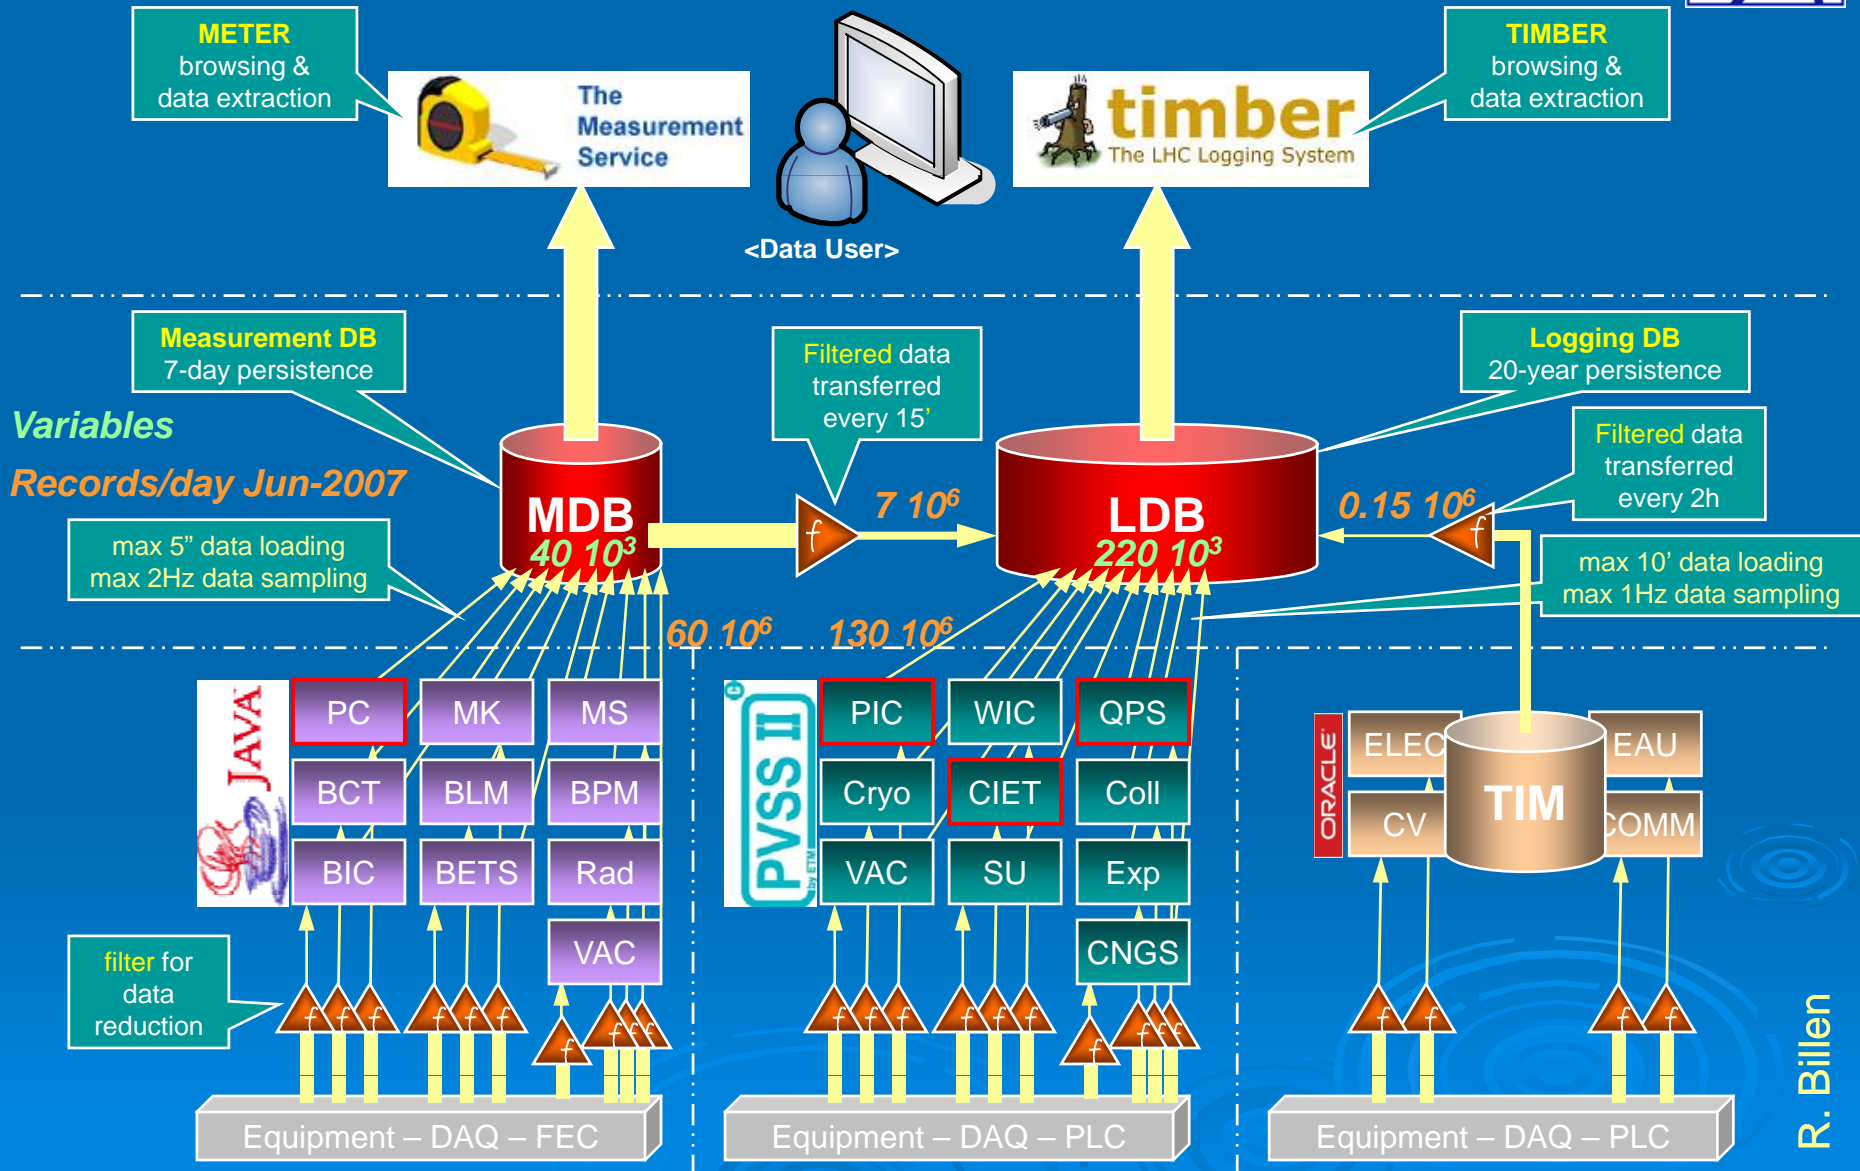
METER
browsing & data extraction

The Measurement Service

<Data User>

timber
The LHC Logging System

TIMBER
browsing & data extraction

Measurement DB
7-day persistence

Filtered data transferred every 15'

Logging DB
20-year persistence

Variables

Records/day Jun-2007

MDB
$40\ 10^3$

$7\ 10^6$

LDB
$220\ 10^3$

$0.15\ 10^6$

Filtered data transferred every 2h

max 5" data loading
max 2Hz data sampling

max 10' data loading
max 1Hz data sampling

$60\ 10^6$

$130\ 10^6$

JAVA

PC
MK
MS
BCT
BLM
BPM
BIC
BETS
Rad
VAC

PVSS II

PIC
WIC
QPS
Cryo
CIET
Coll
VAC
SU
Exp
CNGS

ORACLE

ELEC
EAU
CV
TIM
COMM

filter for data reduction

Equipment – DAQ – FEC

Equipment – DAQ – PLC

Equipment – DAQ – PLC

R. Billen